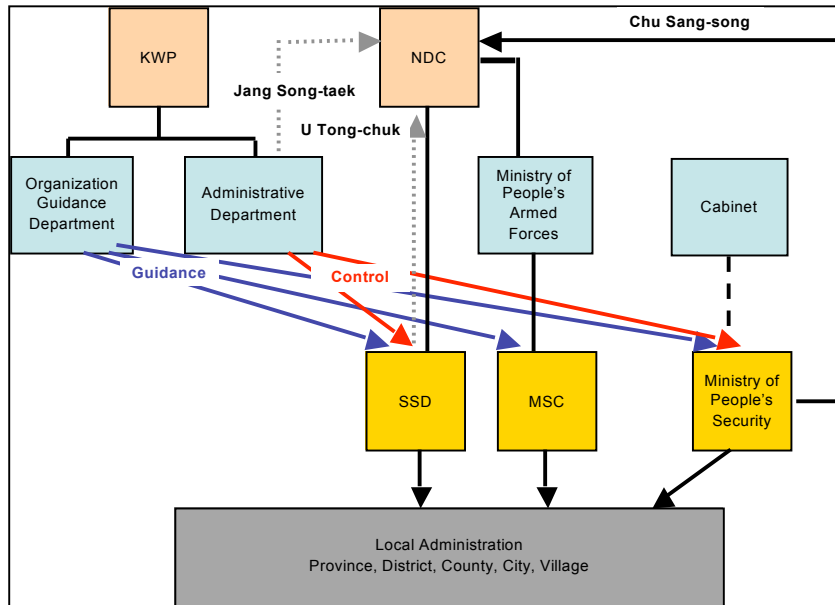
KWP

NDC

Chu Sang-song

Jang Song-taek

U Tong-chuk

Organization Guidance Department

Administrative Department

Ministry of People's Armed Forces

Cabinet

Guidance

Control

SSD

MSC

Ministry of People's Security

Local Administration
Province, District, County, City, Village